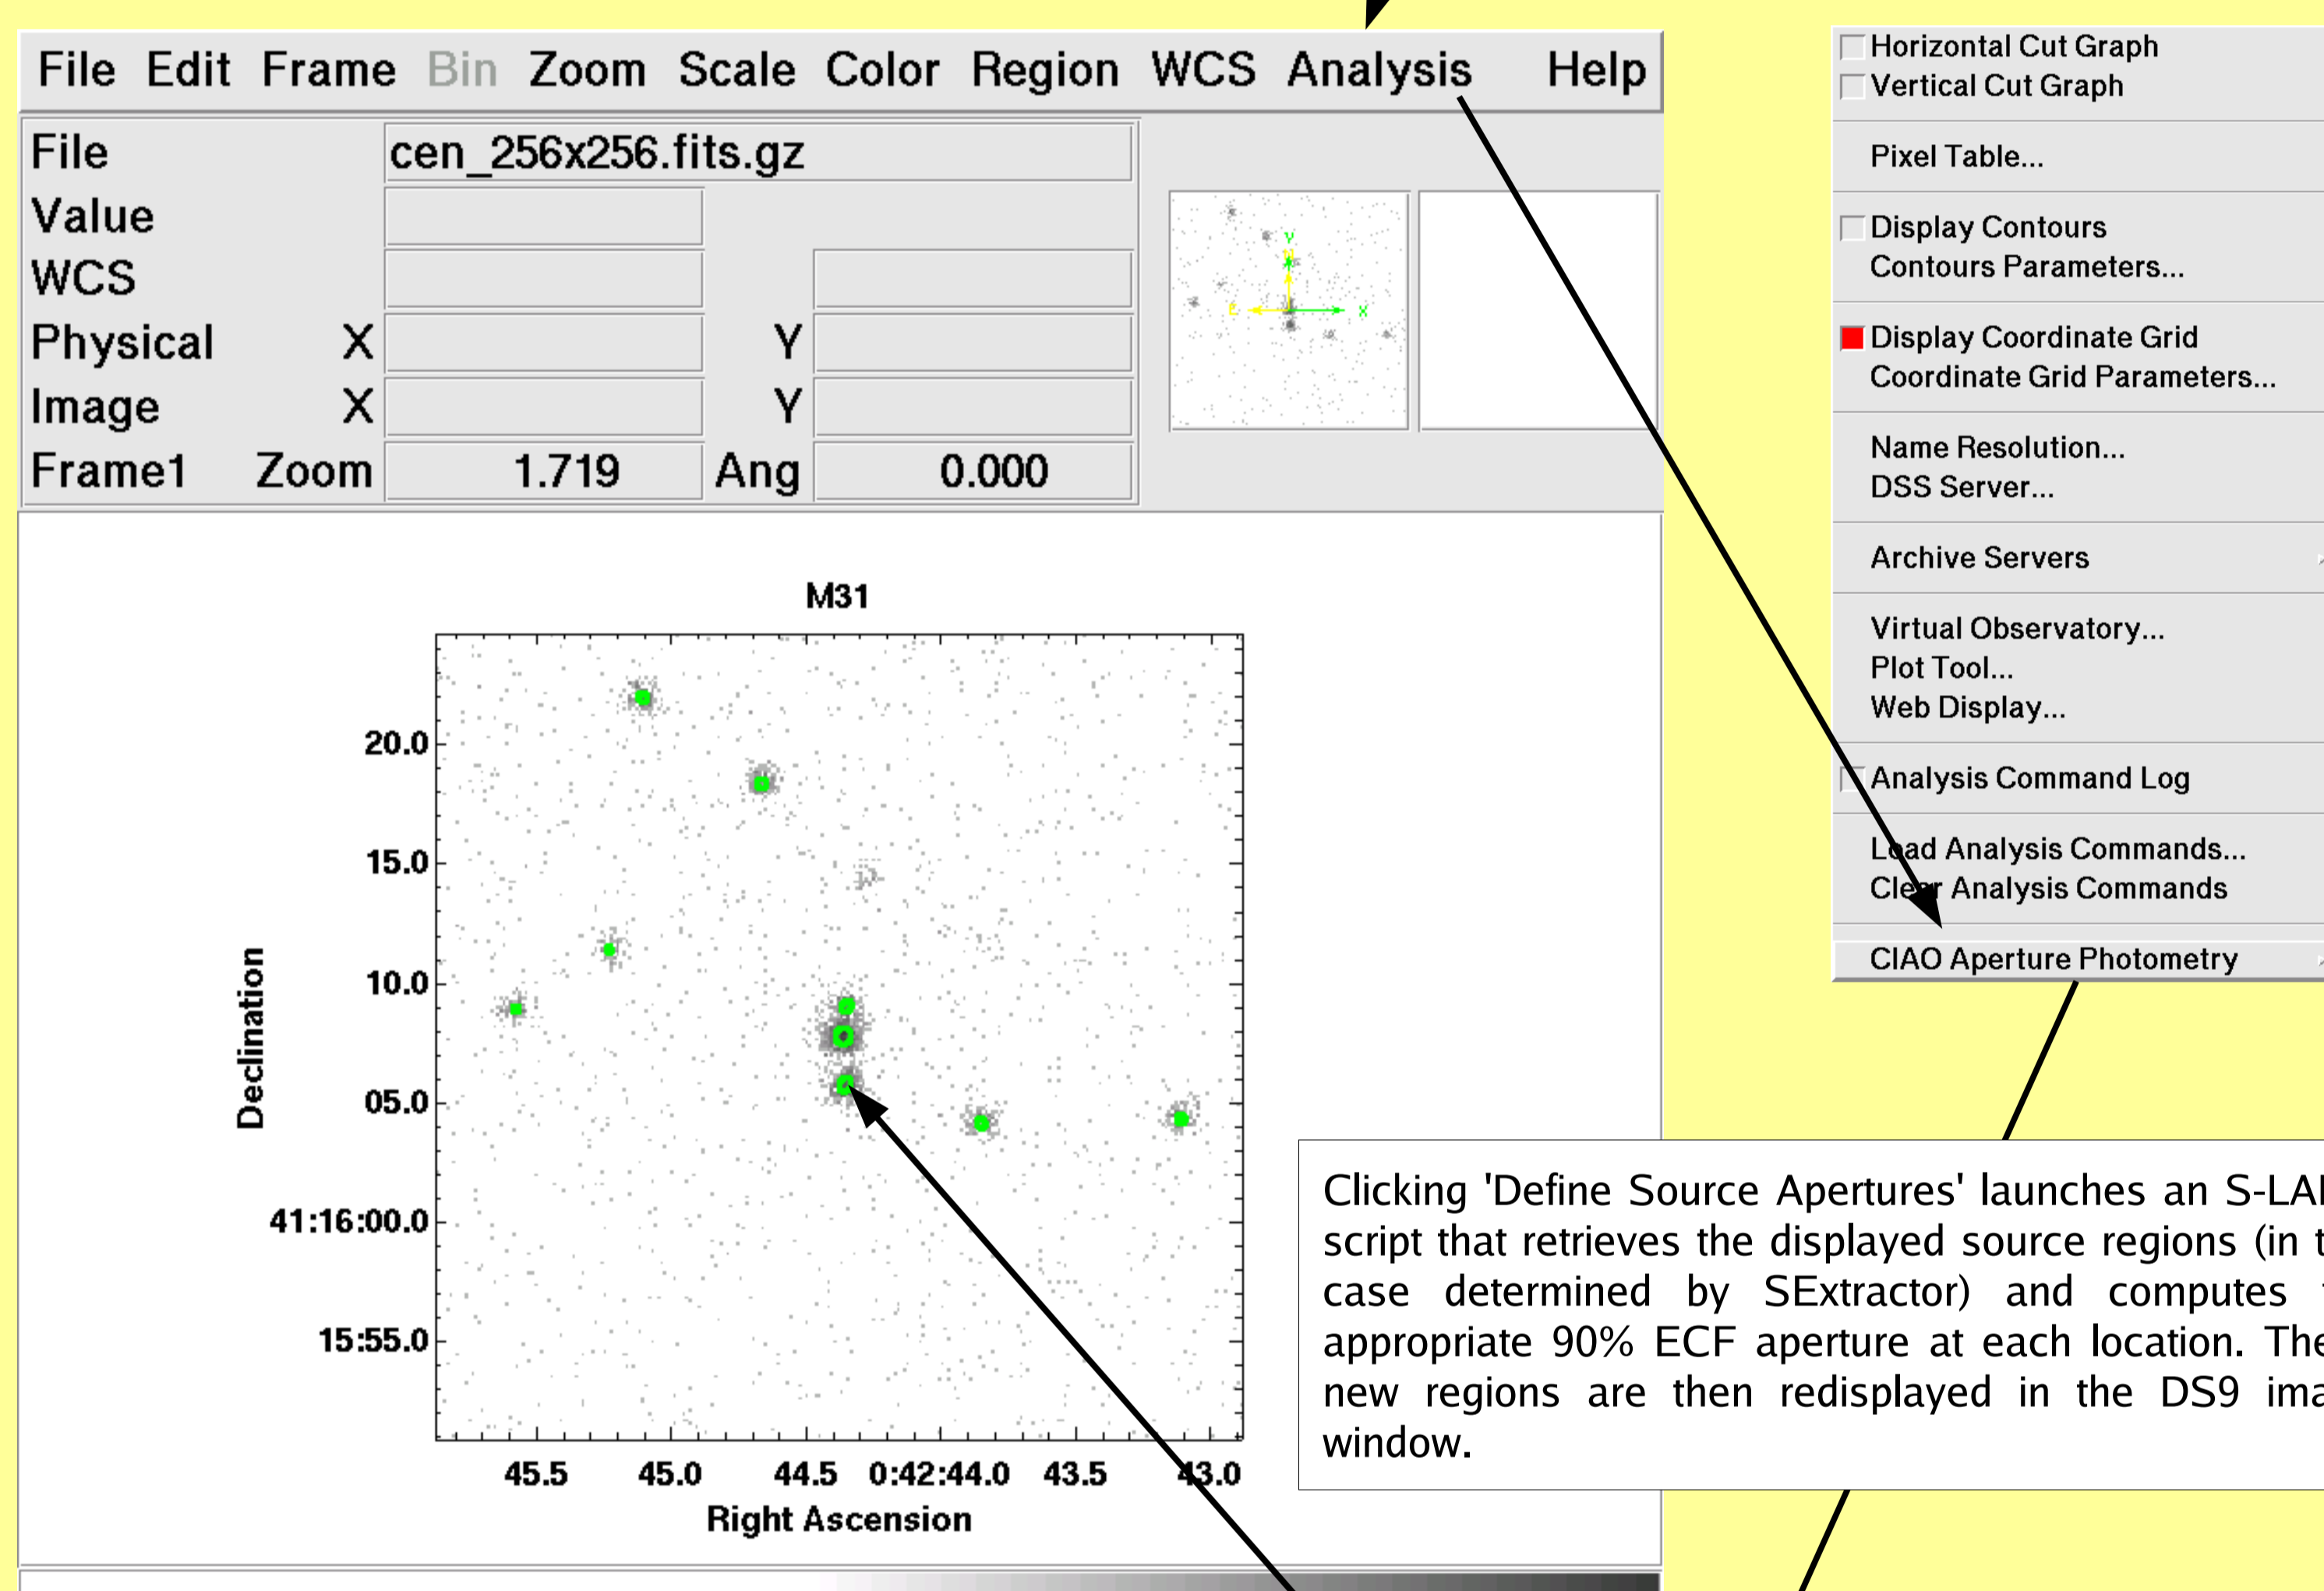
File Edit Frame Bin Zoom Scale Color Region WCS Analysis Help

| | | | |
|---|---|---|---|
| File | cen_256x256.fits.gz | | |
| Value | | | |
| WCS | | | |
| Physical X | | Y | |
| Image X | | Y | |
| Frame1 Zoom | 1.719 | Ang | 0.000 |

Y
X
E

M31

Declination

20.0
15.0
10.0
05.0
41:16:00.0
15:55.0

45.5 45.0 44.5 0:42:44.0 43.5 43.0

Right Ascension

Horizontal Cut Graph
Vertical Cut Graph

Pixel Table...

Display Contours
Contours Parameters...

Display Coordinate Grid
Coordinate Grid Parameters...

Name Resolution...
DSS Server...

Archive Servers

Virtual Observatory...
Plot Tool...
Web Display...

Analysis Command Log

Load Analysis Commands...
Clear Analysis Commands

CIAO Aperture Photometry

Clicking 'Define Source Apertures' launches an S-LA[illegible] script that retrieves the displayed source regions (in t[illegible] case determined by SExtractor) and computes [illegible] appropriate 90% ECF aperture at each location. The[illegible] new regions are then redisplayed in the DS9 ima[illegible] window.